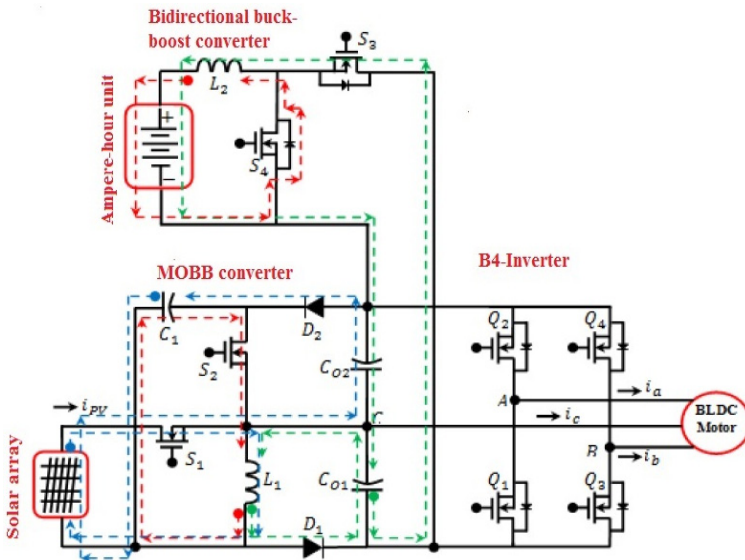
Bidirectional buck-boost converter

$S_3$

$L_2$

Ampere-hour unit

$S_4$

MOBB converter

B4-Inverter

$C_1$

$D_2$

$Q_2$

$Q_4$

$S_2$

$C_{O2}$

$i_a$

$i_{PV}$

A

$i_c$

BLDC Motor

C

$S_1$

B

$i_b$

Solar array

$L_1$

$C_{O1}$

$Q_1$

$Q_3$

$D_1$